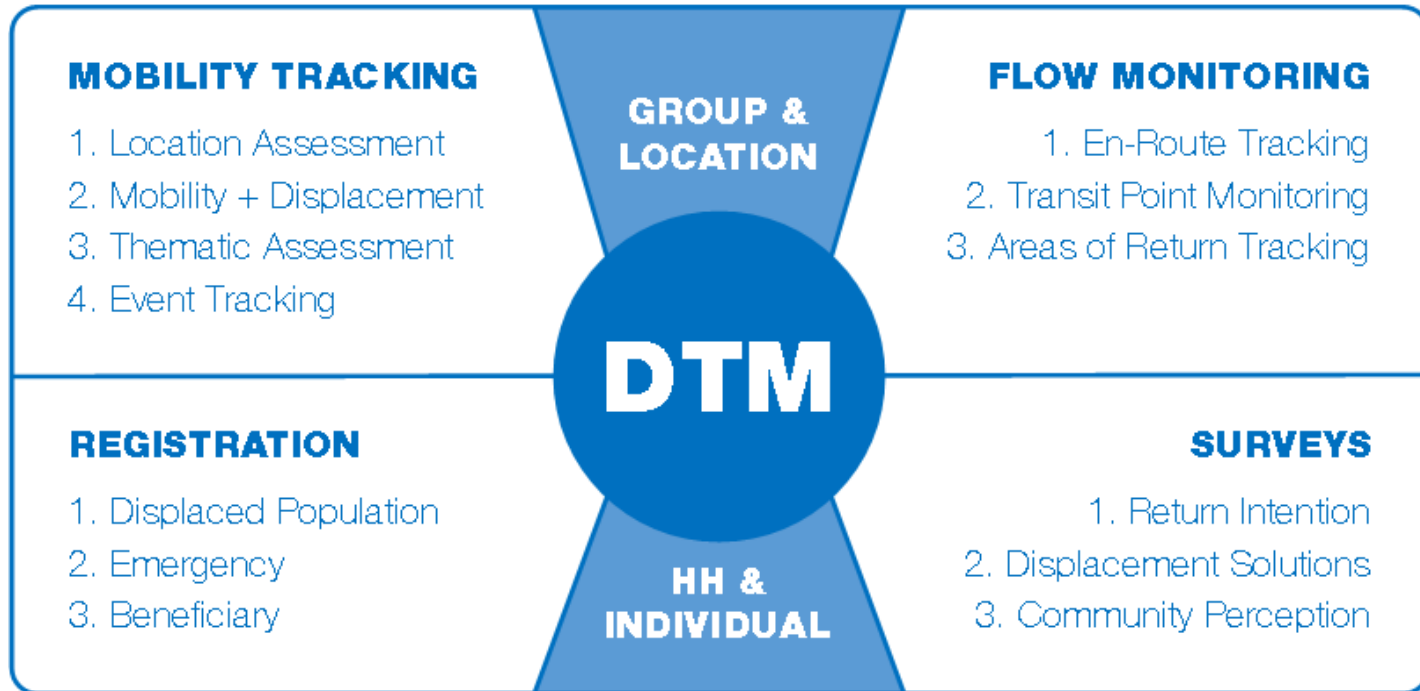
MOBILITY TRACKING

1. Location Assessment
2. Mobility + Displacement
3. Thematic Assessment
4. Event Tracking

GROUP & LOCATION

FLOW MONITORING

1. En-Route Tracking
2. Transit Point Monitoring
3. Areas of Return Tracking

DTM

REGISTRATION

1. Displaced Population
2. Emergency
3. Beneficiary

HH & INDIVIDUAL

SURVEYS

1. Return Intention
2. Displacement Solutions
3. Community Perception